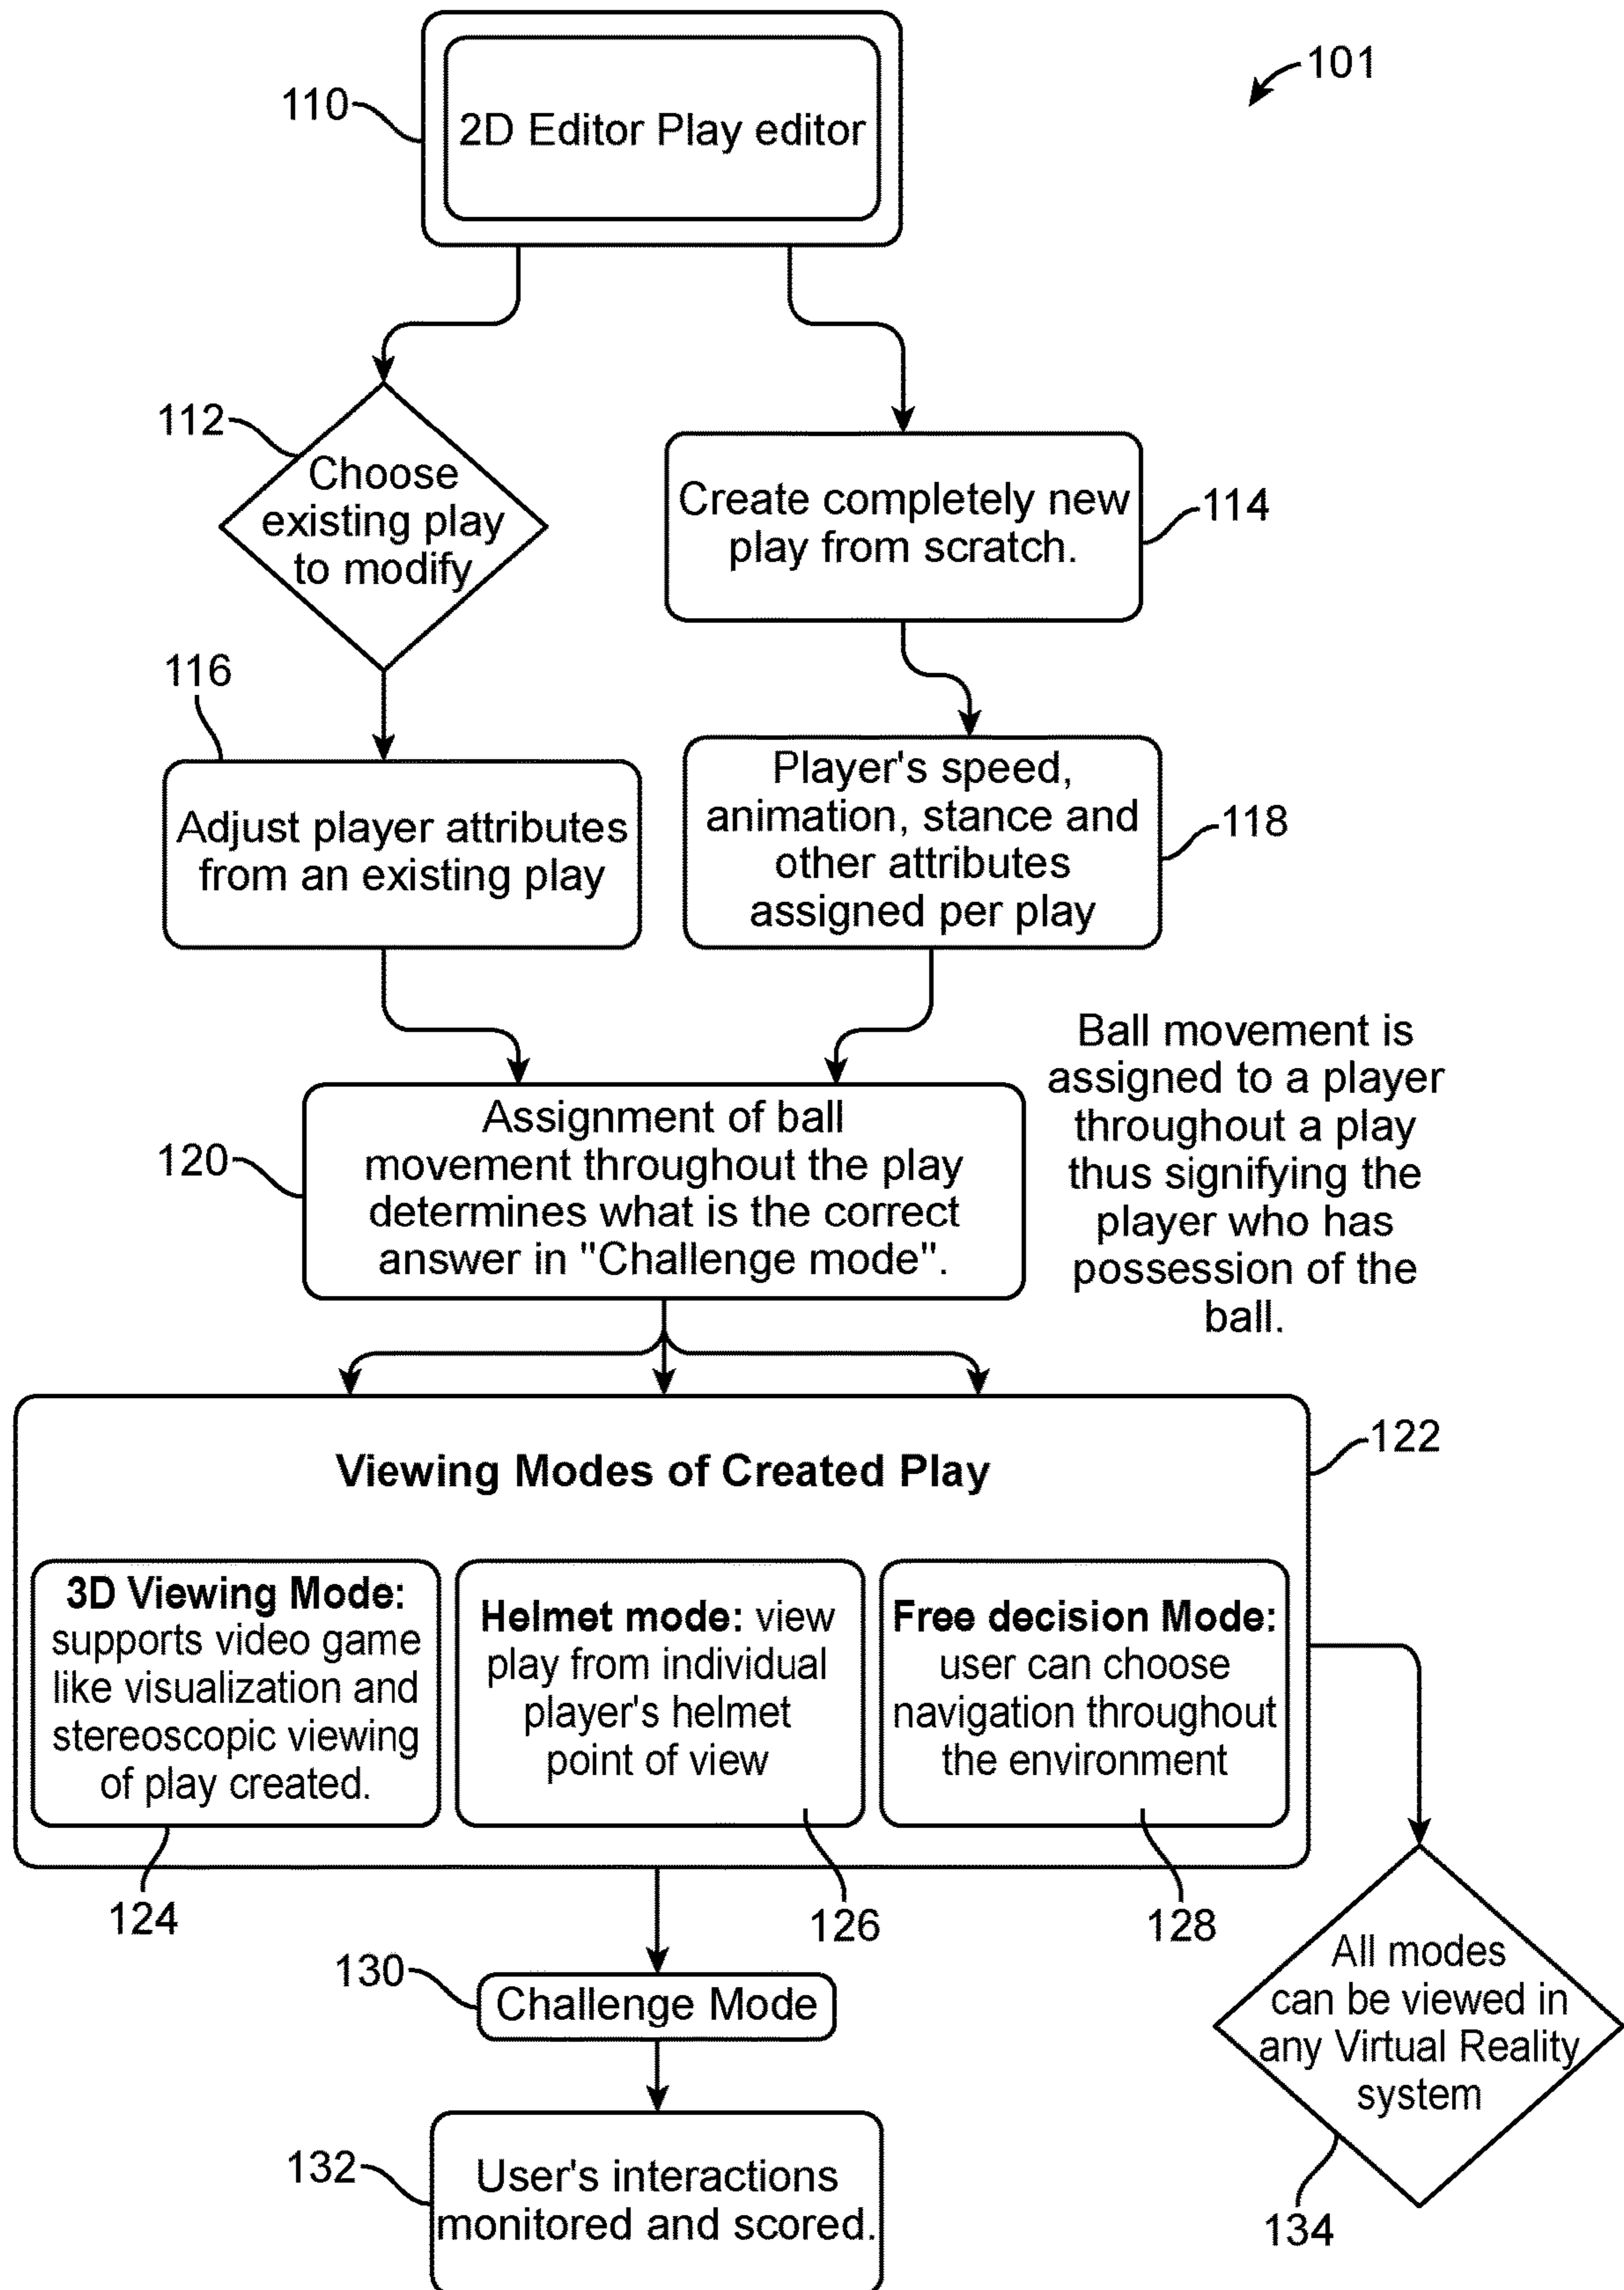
101

110

2D Editor Play editor

112

Choose existing play to modify

Create completely new play from scratch.

114

116

Adjust player attributes from an existing play

Player's speed, animation, stance and other attributes assigned per play

118

Ball movement is assigned to a player throughout a play thus signifying the player who has possession of the ball.

120

Assignment of ball movement throughout the play determines what is the correct answer in "Challenge mode".

122

Viewing Modes of Created Play

**3D Viewing Mode:** supports video game like visualization and stereoscopic viewing of play created.

**Helmet mode:** view play from individual player's helmet point of view

**Free decision Mode:** user can choose navigation throughout the environment

124

126

128

130

Challenge Mode

All modes can be viewed in any Virtual Reality system

132

User's interactions monitored and scored.

134